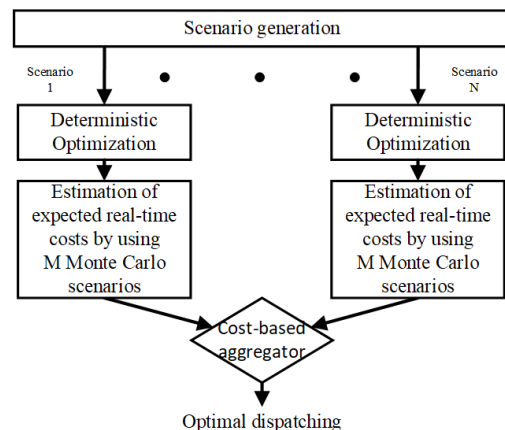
Scenario generation

Scenario 1

Scenario N

Deterministic Optimization

Deterministic Optimization

Estimation of expected real-time costs by using M Monte Carlo scenarios

Estimation of expected real-time costs by using M Monte Carlo scenarios

Cost-based aggregator

Optimal dispatching